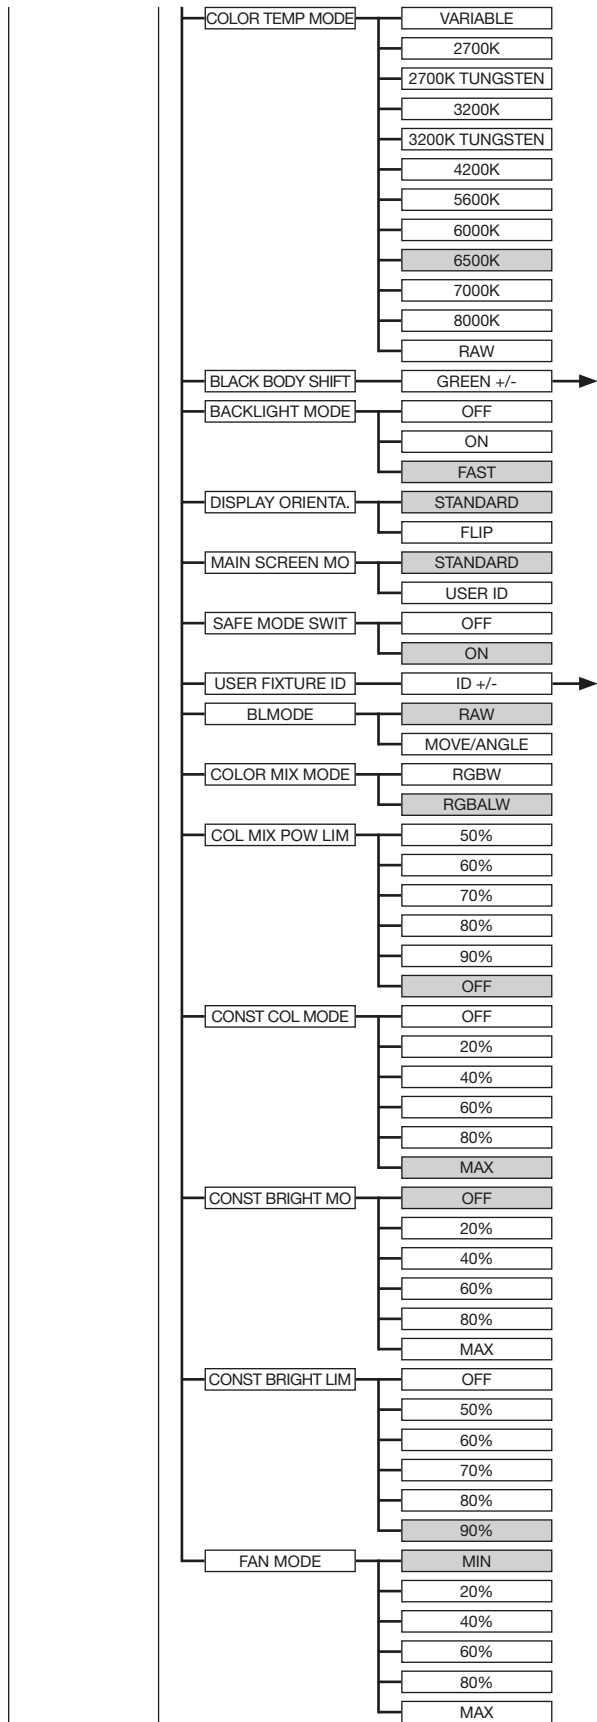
COLOR TEMP MODE
VARIABLE
2700K
2700K TUNGSTEN
3200K
3200K TUNGSTEN
4200K
5600K
6000K
6500K
7000K
8000K
RAW

BLACK BODY SHIFT
GREEN +/-

BACKLIGHT MODE
OFF
ON
FAST

DISPLAY ORIENTA.
STANDARD
FLIP

MAIN SCREEN MO
STANDARD
USER ID

SAFE MODE SWIT
OFF
ON

USER FIXTURE ID
ID +/-

BLMODE
RAW
MOVE/ANGLE

COLOR MIX MODE
RGBW
RGBALW

COL MIX POW LIM
50%
60%
70%
80%
90%
OFF

CONST COL MODE
OFF
20%
40%
60%
80%
MAX

CONST BRIGHT MO
OFF
20%
40%
60%
80%
MAX

CONST BRIGHT LIM
OFF
50%
60%
70%
80%
90%

FAN MODE
MIN
20%
40%
60%
80%
MAX